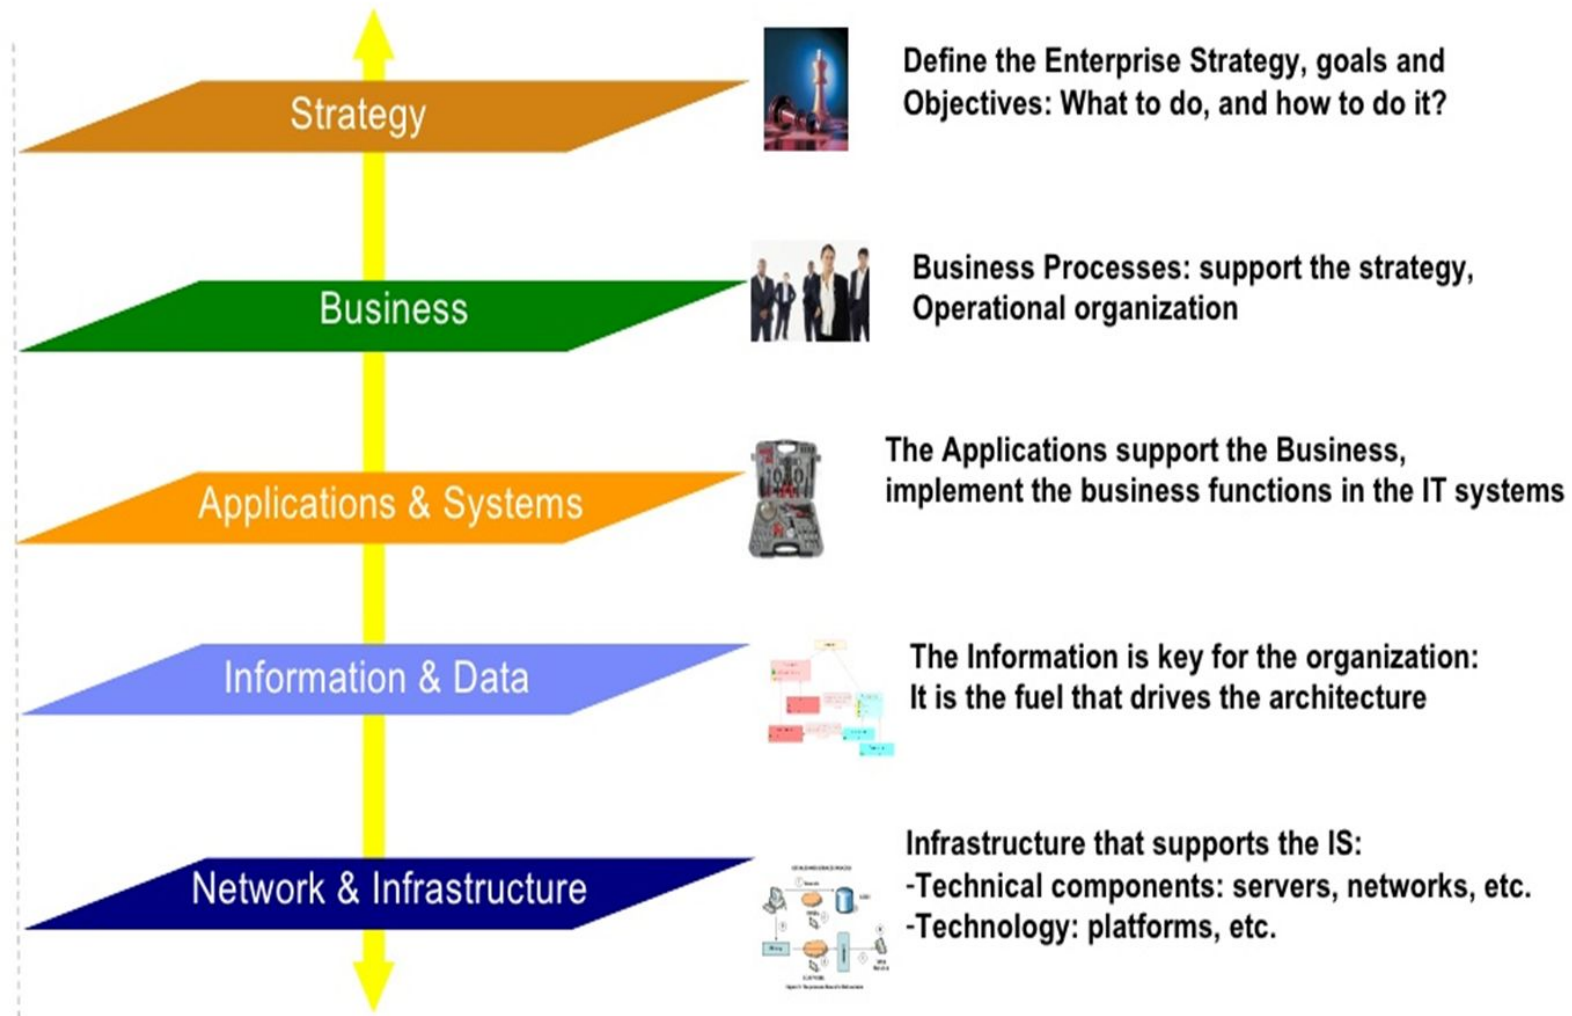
Strategy

Define the Enterprise Strategy, goals and Objectives: What to do, and how to do it?

Business

Business Processes: support the strategy, Operational organization

Applications & Systems

The Applications support the Business, implement the business functions in the IT systems

Information & Data

The Information is key for the organization: It is the fuel that drives the architecture

Network & Infrastructure

Infrastructure that supports the IS:
-Technical components: servers, networks, etc.
-Technology: platforms, etc.